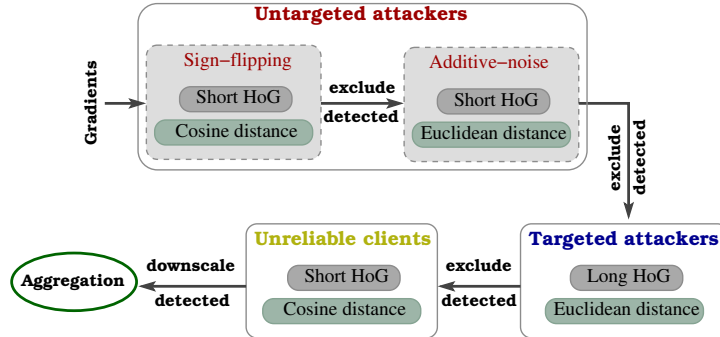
Untargeted attackers

Gradients

Sign−flipping

Short HoG

Cosine distance

exclude

detected

Additive−noise

Short HoG

Euclidean distance

exclude

detected

Targeted attackers

Long HoG

Euclidean distance

exclude

detected

Unreliable clients

Short HoG

Cosine distance

downscale

detected

Aggregation